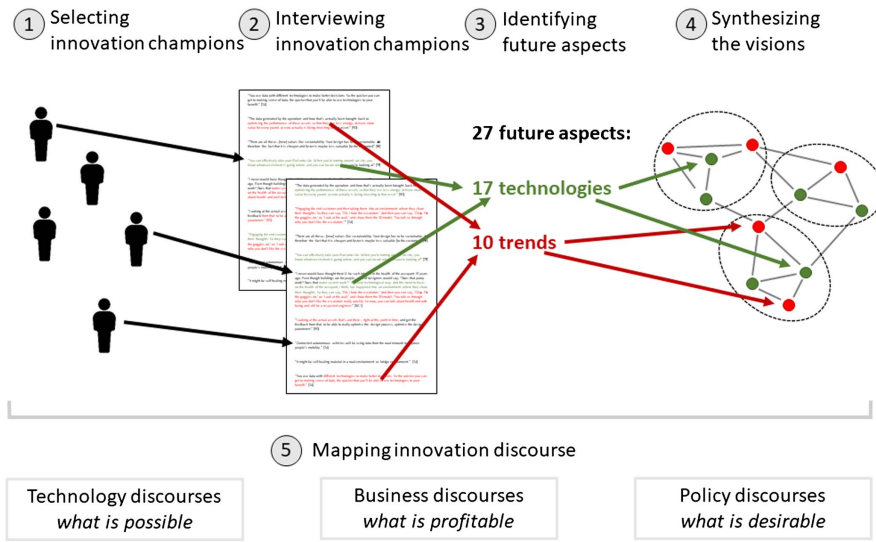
1 Selecting innovation champions

2 Interviewing innovation champions

3 Identifying future aspects

4 Synthesizing the visions

27 future aspects:

17 technologies

10 trends

5 Mapping innovation discourse

Technology discourses
*what is possible*

Business discourses
*what is profitable*

Policy discourses
*what is desirable*